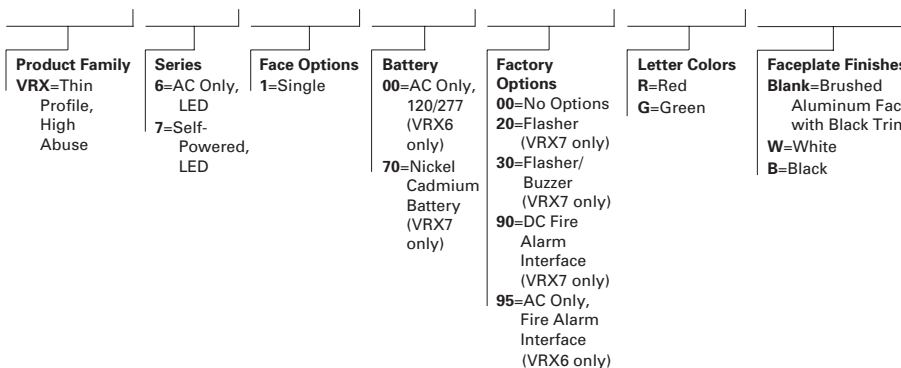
Product Family
VRX=Thin Profile, High Abuse

Series
6=AC Only, LED
7=Self-Powered, LED

Face Options
1=Single

Battery
00=AC Only, 120/277 (VRX6 only)
70=Nickel Cadmium Battery (VRX7 only)

Factory Options
00=No Options
20=Flasher (VRX7 only)
30=Flasher/ Buzzer (VRX7 only)
90=DC Fire Alarm Interface (VRX7 only)
95=AC Only, Fire Alarm Interface (VRX6 only)

Letter Colors
R=Red
G=Green

Faceplate Finishes
Blank=Brushed Aluminum Fac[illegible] with Black Trim
W=White
B=Black